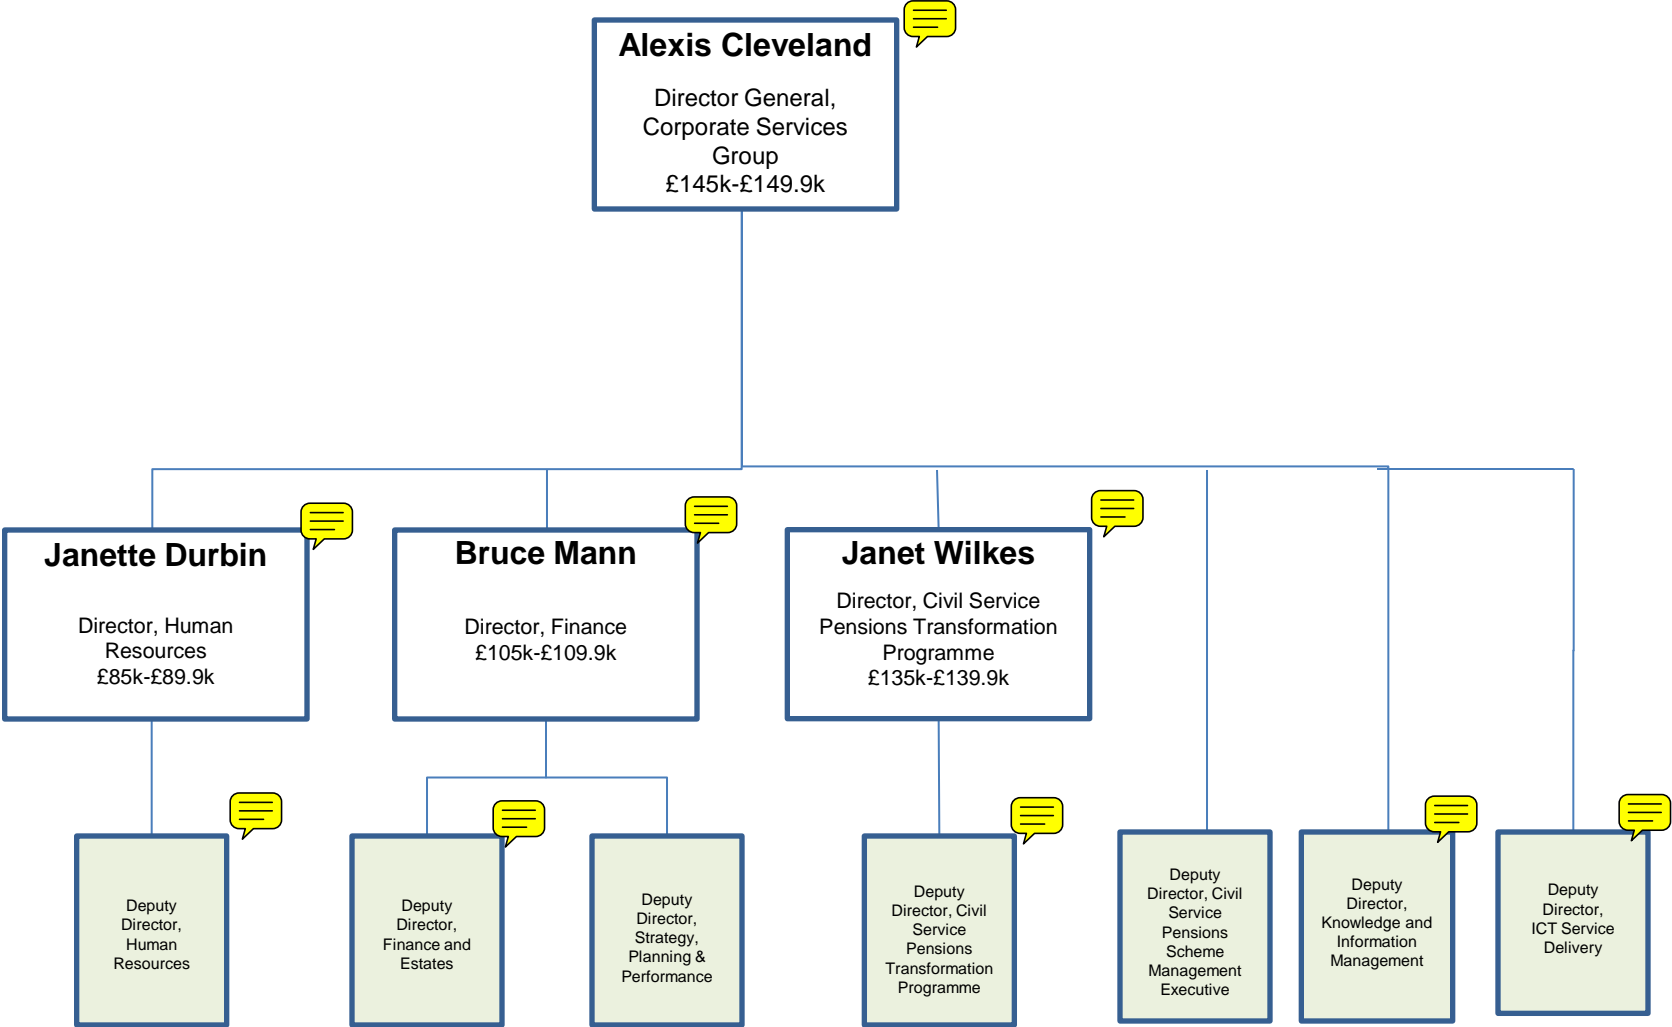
Alexis Cleveland

Director General, Corporate Services Group
£145k-£149.9k

Janette Durbin

Director, Human Resources
£85k-£89.9k

Bruce Mann

Director, Finance
£105k-£109.9k

Janet Wilkes

Director, Civil Service Pensions Transformation Programme
£135k-£139.9k

Deputy Director, Human Resources

Deputy Director, Finance and Estates

Deputy Director, Strategy, Planning & Performance

Deputy Director, Civil Service Pensions Transformation Programme

Deputy Director, Civil Service Pensions Scheme Management Executive

Deputy Director, Knowledge and Information Management

Deputy Director, ICT Service Delivery